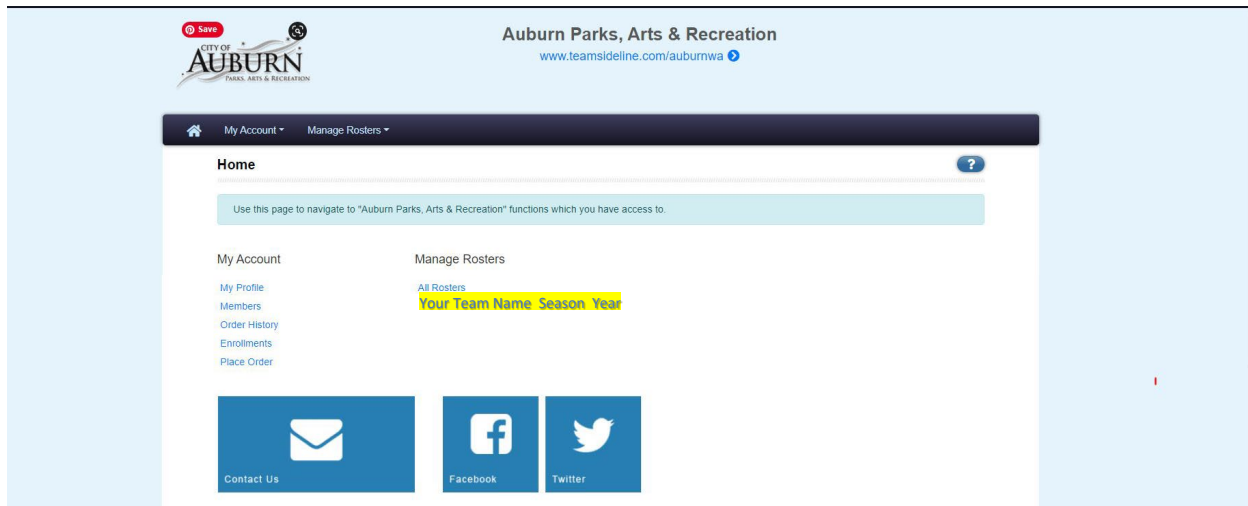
Save

CITY OF AUBURN PARKS, ARTS & RECREATION

Auburn Parks, Arts & Recreation
www.teamsideline.com/auburnwa

My Account ▾ Manage Rosters ▾

Home

?

Use this page to navigate to "Auburn Parks, Arts & Recreation" functions which you have access to.

My Account

My Profile
Members
Order History
Enrollments
Place Order

Manage Rosters

All Rosters
Your Team Name Season Year

Contact Us

Facebook

Twitter